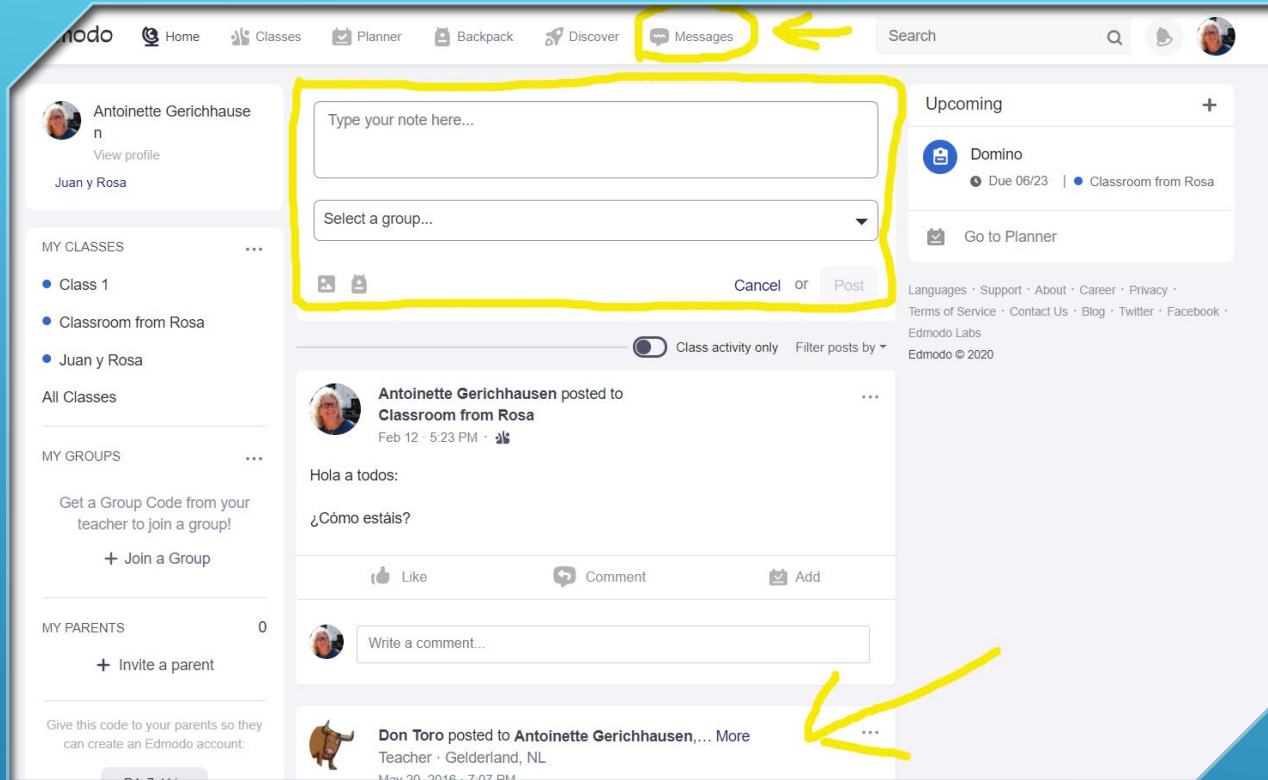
modo Home Classes Planner Backpack Discover Messages Search

Antoinette Gerichhausen
View profile
Juan y Rosa

MY CLASSES ...
Class 1
Classroom from Rosa
Juan y Rosa
All Classes

MY GROUPS ...
Get a Group Code from your teacher to join a group!
+ Join a Group

MY PARENTS 0
+ Invite a parent

Give this code to your parents so they can create an Edmodo account:

Type your note here...

Select a group...

Cancel or Post

Class activity only Filter posts by

Antoinette Gerichhausen posted to Classroom from Rosa ...
Feb 12 · 5:23 PM ·

Hola a todos:

¿Cómo estáis?

Like Comment Add

Write a comment...

Don Toro posted to Antoinette Gerichhausen,... More ...
Teacher · Gelderland, NL
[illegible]

Upcoming +
Domino
Due 06/23 | Classroom from Rosa
Go to Planner

Languages · Support · About · Career · Privacy · Terms of Service · Contact Us · Blog · Twitter · Facebook · Edmodo Labs
Edmodo © 2020